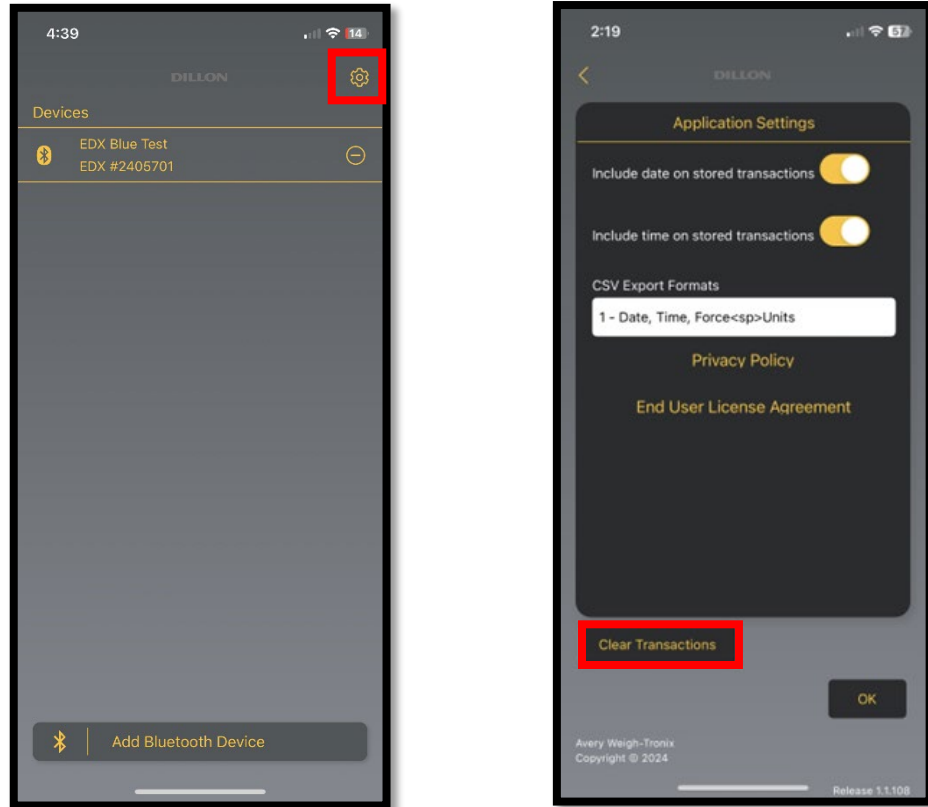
4:39

14

DILLON

Devices

EDX Blue Test
EDX #2405701

Add Bluetooth Device

2:19

57

DILLON

Application Settings

Include date on stored transactions

Include time on stored transactions

CSV Export Formats

1 - Date, Time, Force<sp>Units

Privacy Policy

End User License Agreement

Clear Transactions

OK

Avery Weigh-Tronix
Copyright © 2024

Release 1.1.108